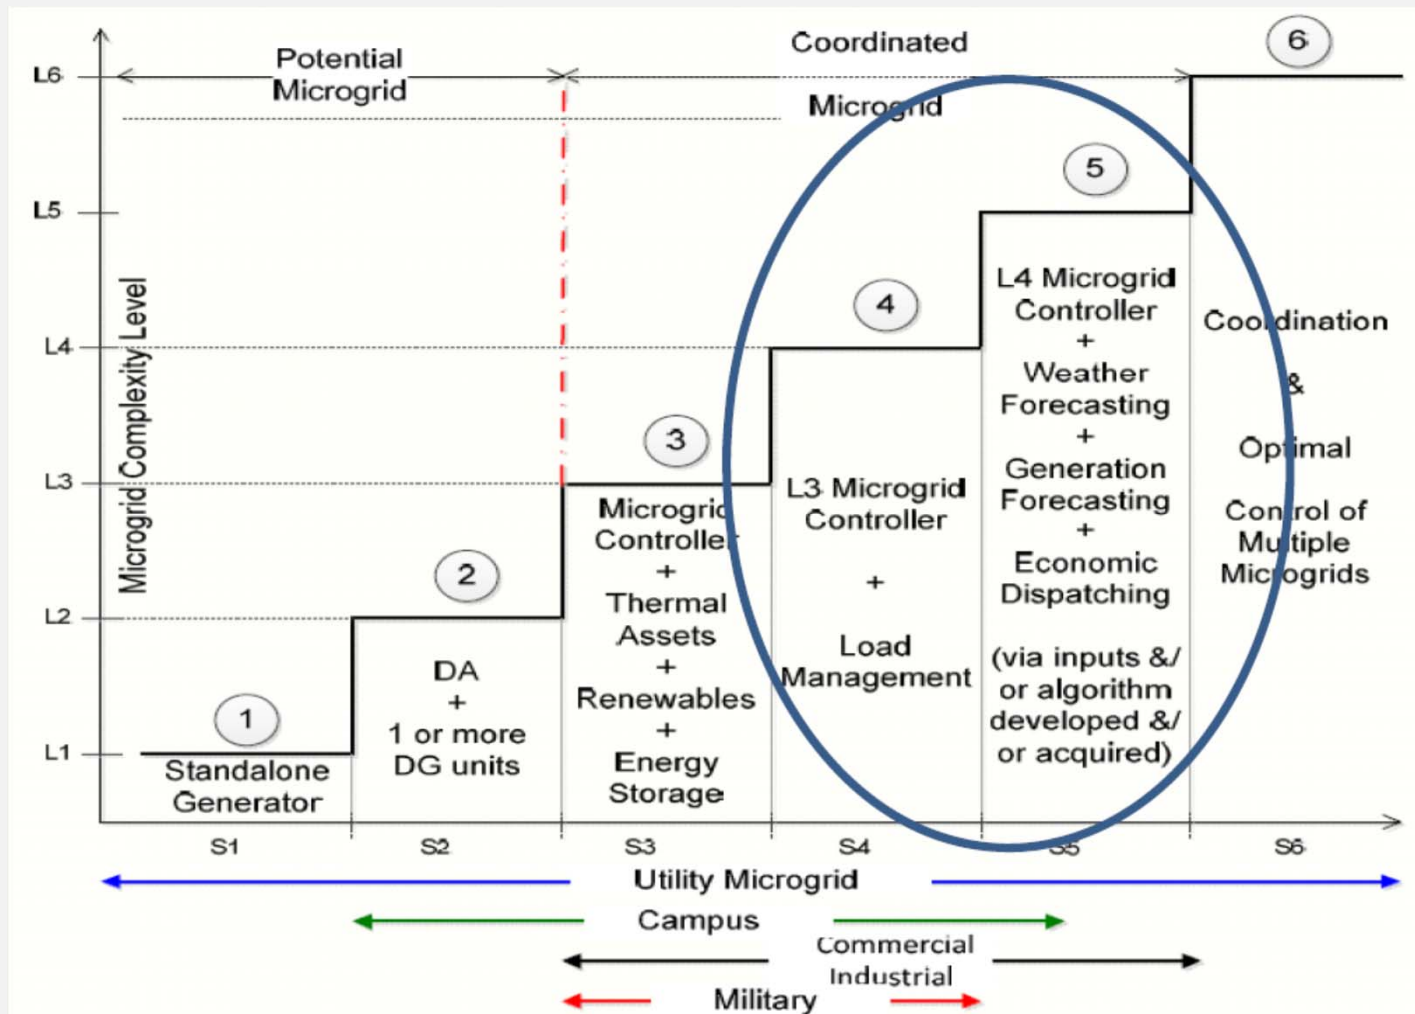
L6
L5
L4
L3
L2
L1

Microgrid Complexity Level

Potential Microgrid

Coordinated

Microgrid

6

5

4

3

2

1

Standalone Generator

DA + 1 or more DG units

Microgrid Controller + Thermal Assets + Renewables + Energy Storage

L3 Microgrid Controller + Load Management

L4 Microgrid Controller + Weather Forecasting + Generation Forecasting + Economic Dispatching (via inputs &/ or algorithm developed &/ or acquired)

Coordination & Optimal Control of Multiple Microgrids

S1
S2
S3
S4
S5
S6

Utility Microgrid

Campus

Commercial Industrial

Military